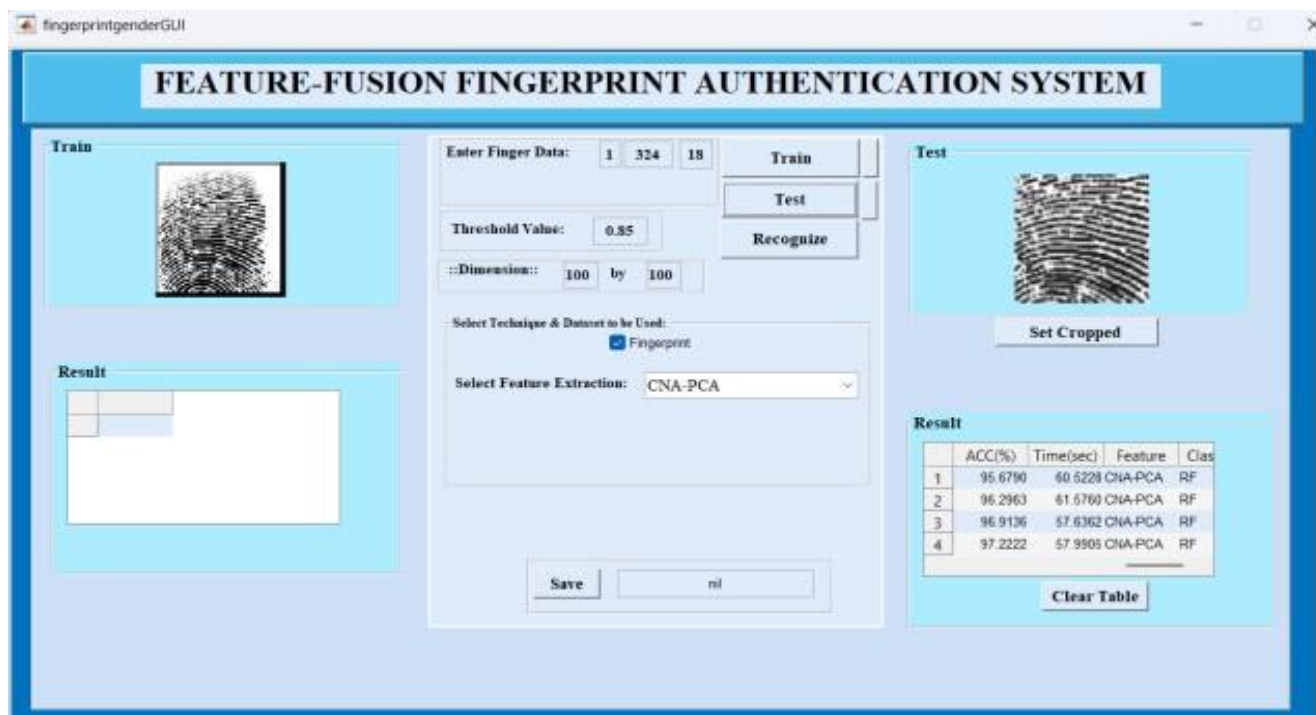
fingerprintgenderGUI

FEATURE-FUSION FINGERPRINT AUTHENTICATION SYSTEM

Train

Result

Enter Finger Data: 1 324 18

Train

Test

Threshold Value: 0.85

Recognize

::Dimension:: 100 by 100

Select Technique & Dataset to be Used:

Fingerprint

Select Feature Extraction: CNA-PCA

Save nil

Test

Set Cropped

Result

| | ACC(%) | Time(sec) | Feature | Clas |
|---|---|---|---|---|
| 1 | 95.6790 | 60.5228 | CNA-PCA | RF |
| 2 | 96.2963 | 61.5760 | CNA-PCA | RF |
| 3 | 96.9136 | 57.6362 | CNA-PCA | RF |
| 4 | 97.2222 | 57.9905 | CNA-PCA | RF |

Clear Table